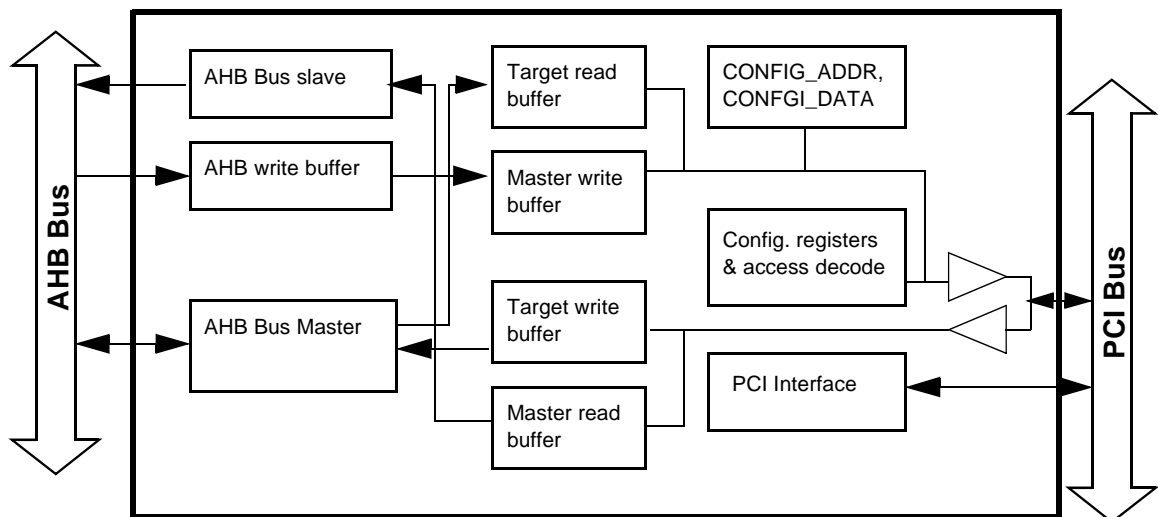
AHB Bus

AHB Bus slave

Target read buffer

CONFIG_ADDR, CONFGI_DATA

AHB write buffer

Master write buffer

Config. registers & access decode

AHB Bus Master

Target write buffer

PCI Interface

Master read buffer

PCI Bus